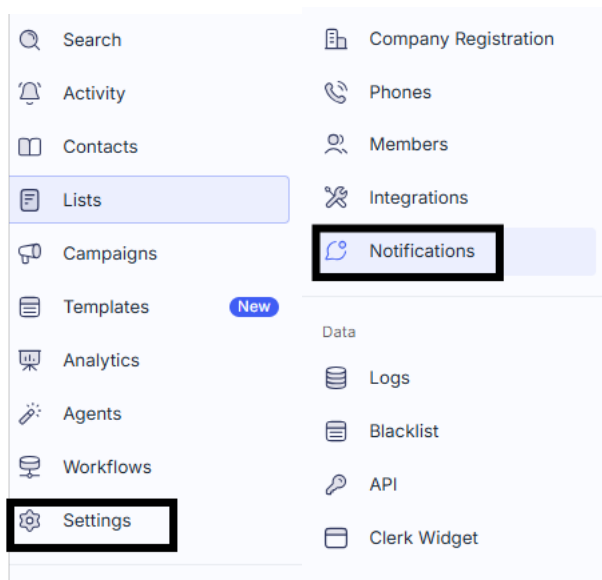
Search

Activity

Contacts

Lists

Campaigns

Templates New

Analytics

Agents

Workflows

Settings

Company Registration

Phones

Members

Integrations

Notifications

Data

Logs

Blacklist

API

Clerk Widget